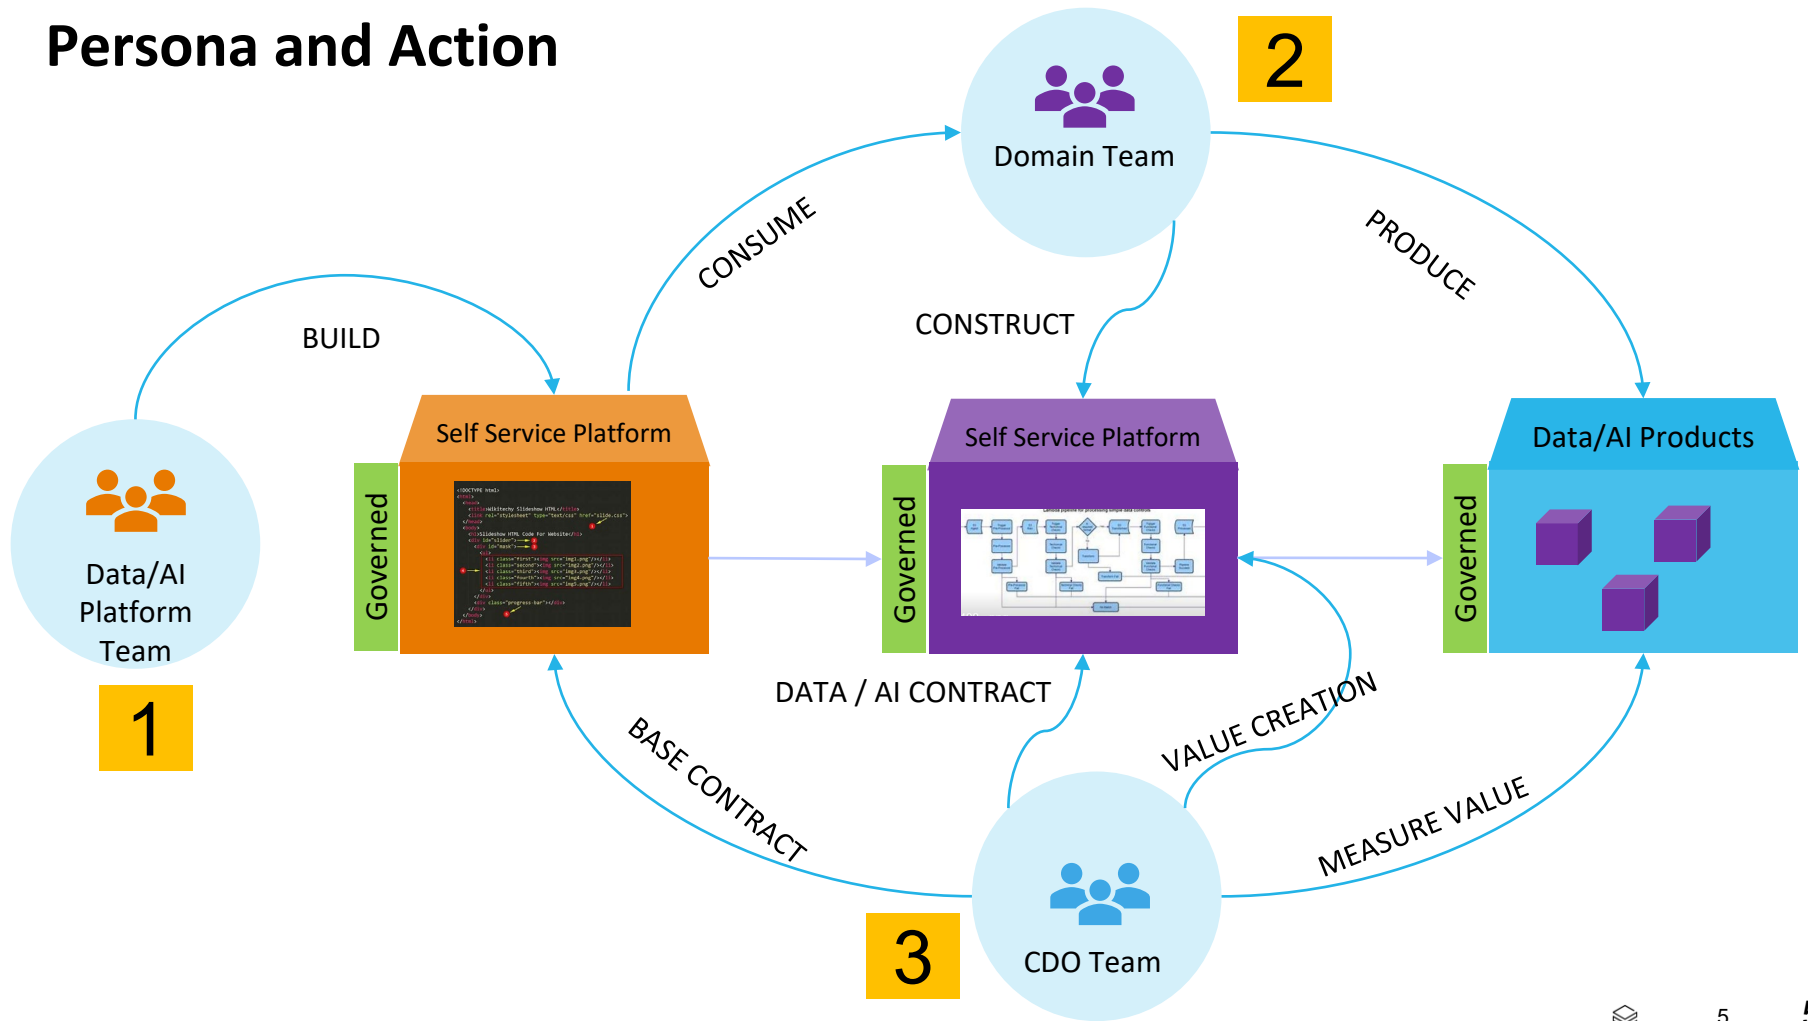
Persona and Action

Domain Team

2

CONSUME

PRODUCE

CONSTRUCT

BUILD

Data/AI Platform Team

1

Self Service Platform

Governed

Self Service Platform

Governed

Data/AI Products

Governed

DATA / AI CONTRACT

VALUE CREATION

BASE CONTRACT

MEASURE VALUE

3

CDO Team

5